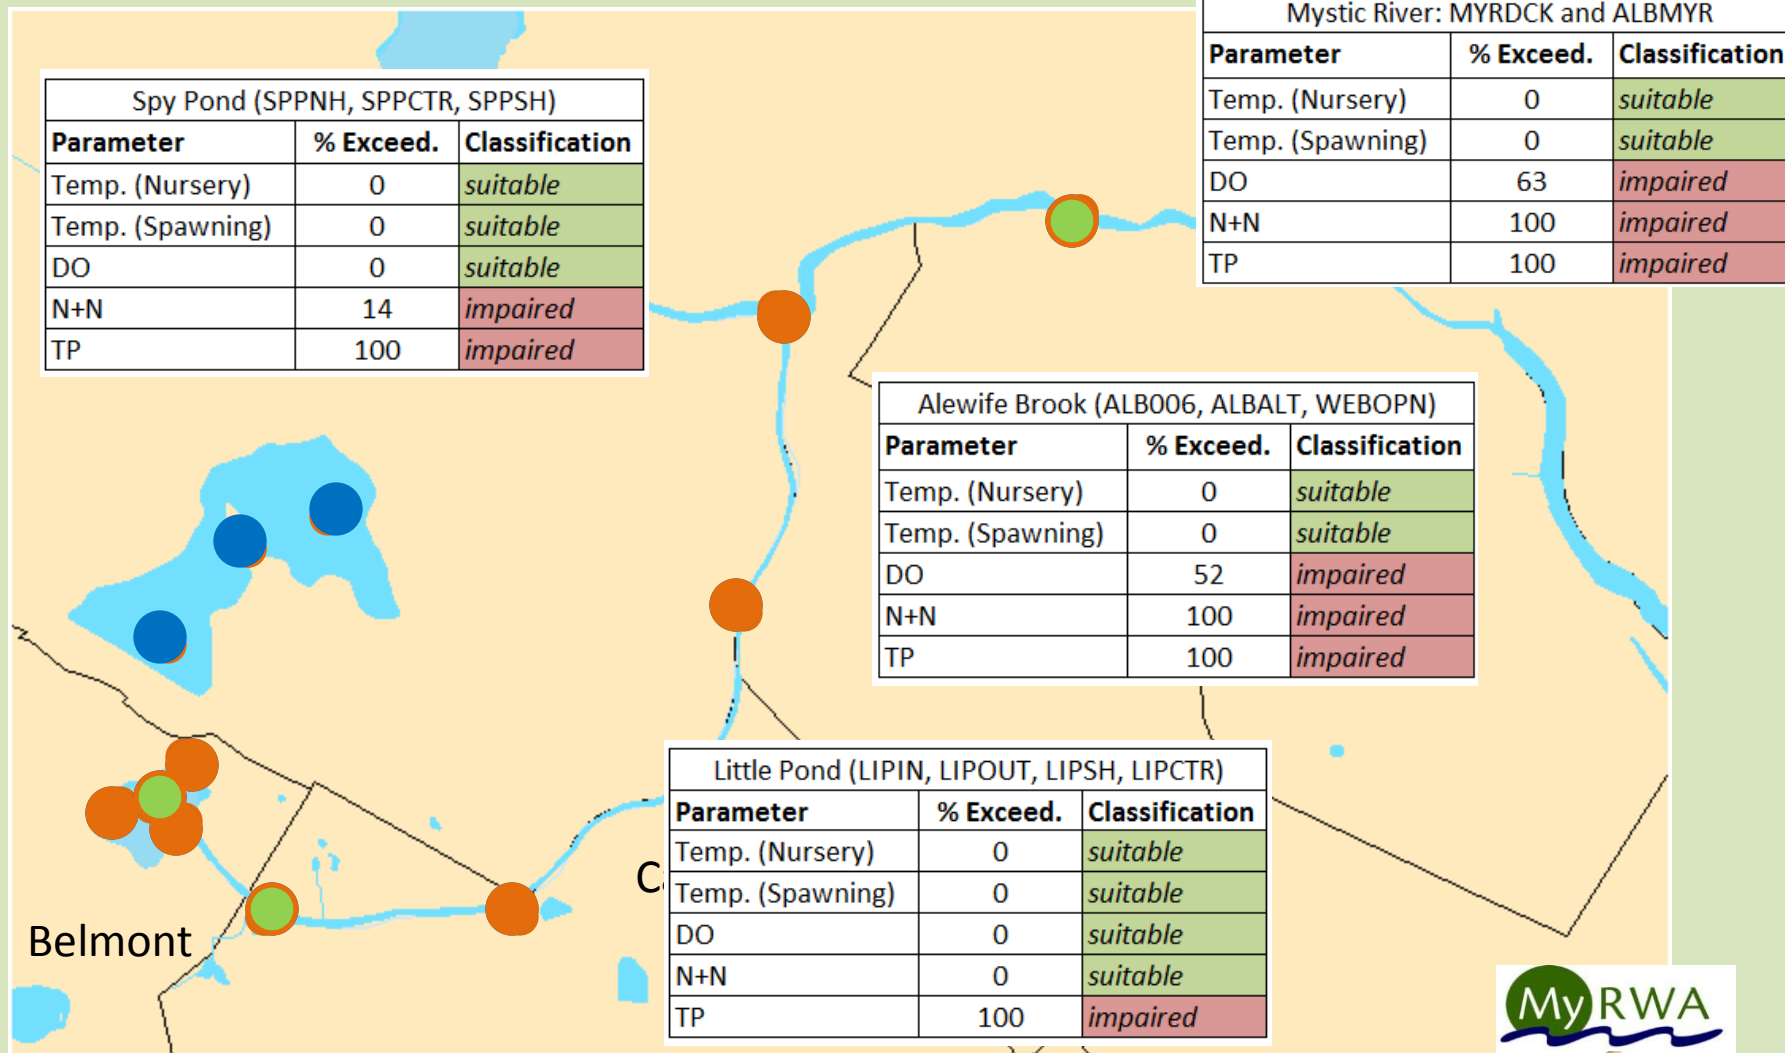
Mystic River: MYRDCK and ALBMYR

| Parameter | % Exceed. | Classification |
|---|---|---|
| Temp. (Nursery) | 0 | suitable |
| Temp. (Spawning) | 0 | suitable |
| DO | 63 | impaired |
| N+N | 100 | impaired |
| TP | 100 | impaired |

Spy Pond (SPPNH, SPPCTR, SPPSH)

| Parameter | % Exceed. | Classification |
|---|---|---|
| Temp. (Nursery) | 0 | suitable |
| Temp. (Spawning) | 0 | suitable |
| DO | 0 | suitable |
| N+N | 14 | impaired |
| TP | 100 | impaired |

Alewife Brook (ALB006, ALBALT, WEBOPN)

| Parameter | % Exceed. | Classification |
|---|---|---|
| Temp. (Nursery) | 0 | suitable |
| Temp. (Spawning) | 0 | suitable |
| DO | 52 | impaired |
| N+N | 100 | impaired |
| TP | 100 | impaired |

Little Pond (LIPIN, LIPOUT, LIPSH, LIPCTR)

| Parameter | % Exceed. | Classification |
|---|---|---|
| Temp. (Nursery) | 0 | suitable |
| Temp. (Spawning) | 0 | suitable |
| DO | 0 | suitable |
| N+N | 0 | suitable |
| TP | 100 | impaired |

Belmont

C

MyRWA